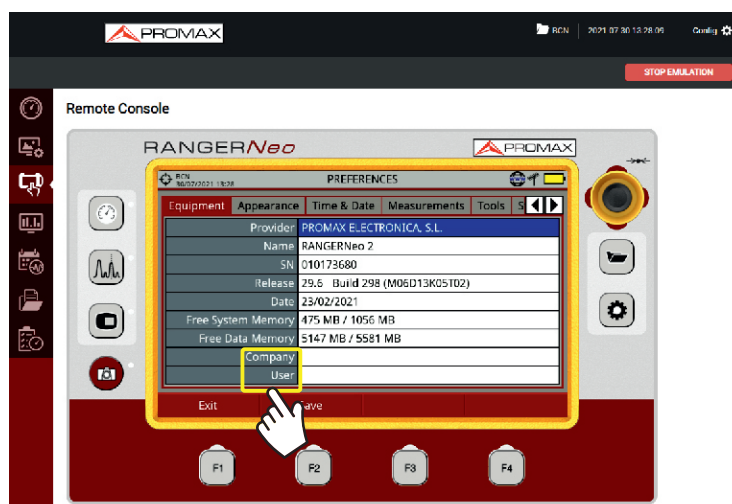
PROMAX

BCN | 2021 07 30 13:28:09 | Config

STOP EMULATION

Remote Console

RANGERNeo

PROMAX

BCN 30/07/2021 13:28

PREFERENCES

Equipment | Appearance | Time & Date | Measurements | Tools | S

| | |
|---|---|
| Provider | PROMAX ELECTRONICA, S.L. |
| Name | RANGERNeo 2 |
| SN | 010173680 |
| Release | 29.6 Build 298 (M06D13K05T02) |
| Date | 23/02/2021 |
| Free System Memory | 475 MB / 1056 MB |
| Free Data Memory | 5147 MB / 5581 MB |
| Company | |
| User | |

Exit

Save

F1

F2

F3

F4